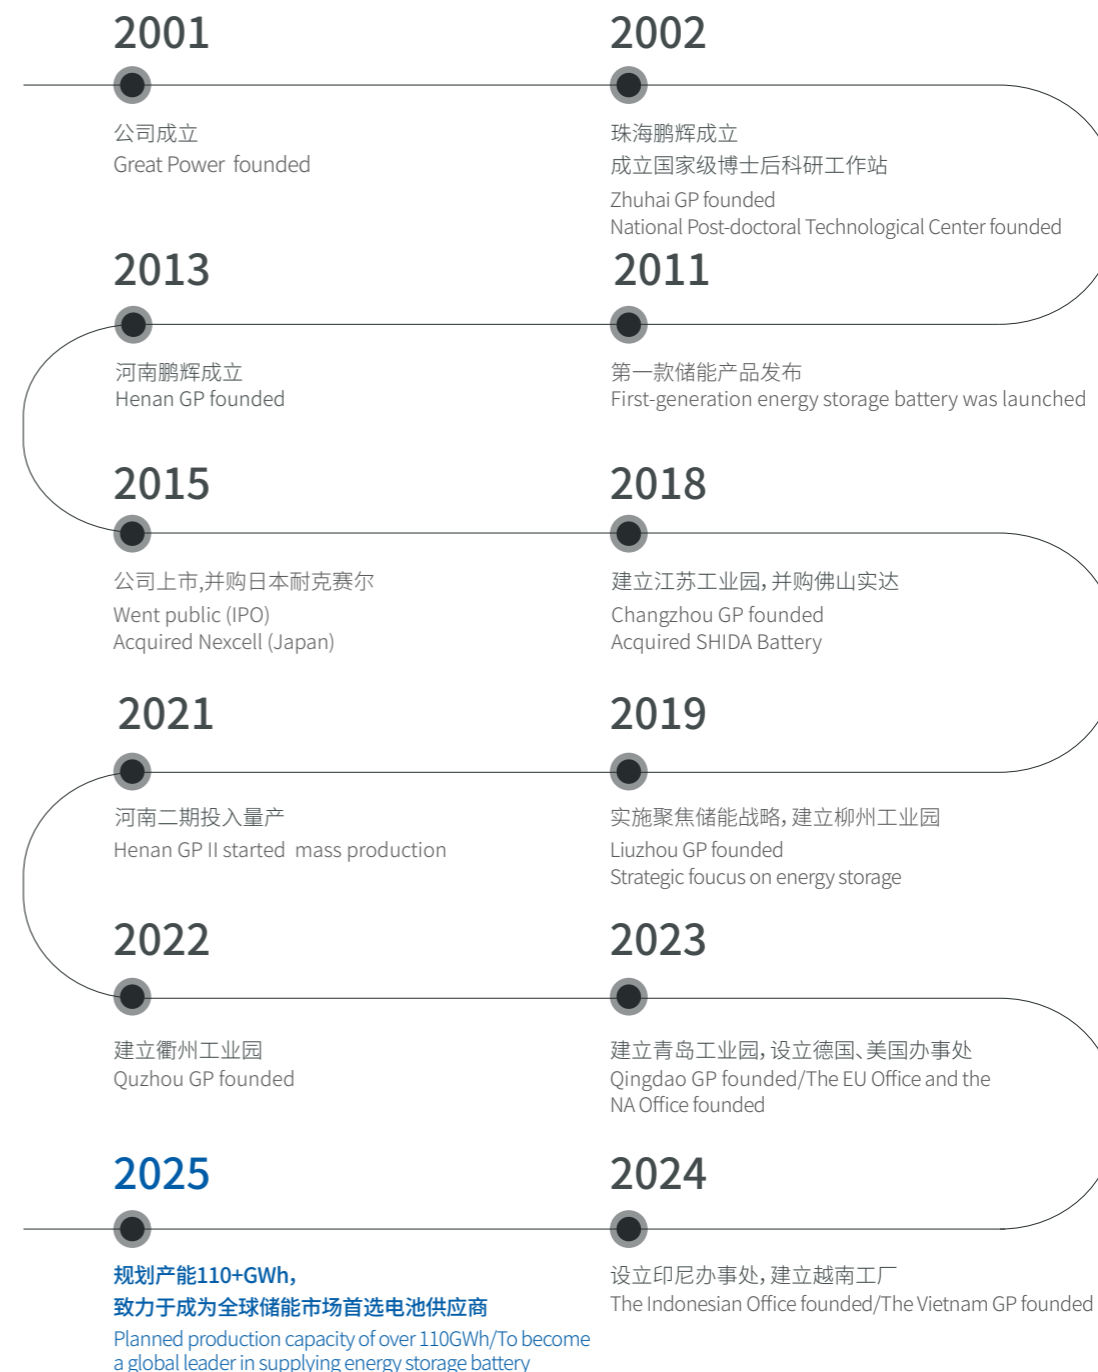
2001

公司成立
Great Power founded

2002

珠海鹏辉成立
成立国家级博士后科研工作站
Zhuhai GP founded
National Post-doctoral Technological Center founded

2013

河南鹏辉成立
Henan GP founded

2011

第一款储能产品发布
First-generation energy storage battery was launched

2015

公司上市,并购日本耐克赛尔
Went public (IPO)
Acquired Nexcell (Japan)

2018

建立江苏工业园,并购佛山实达
Changzhou GP founded
Acquired SHIDA Battery

2021

河南二期投入量产
Henan GP II started mass production

2019

实施聚焦储能战略,建立柳州工业园
Liuzhou GP founded
Strategic foucus on energy storage

2022

建立衢州工业园
Quzhou GP founded

2023

建立青岛工业园,设立德国、美国办事处
Qingdao GP founded/The EU Office and the NA Office founded

2025

规划产能110+GWh,
致力于成为全球储能市场首选电池供应商
Planned production capacity of over 110GWh/To become a global leader in supplying energy storage battery

2024

设立印尼办事处,建立越南工厂
The Indonesian Office founded/The Vietnam GP founded